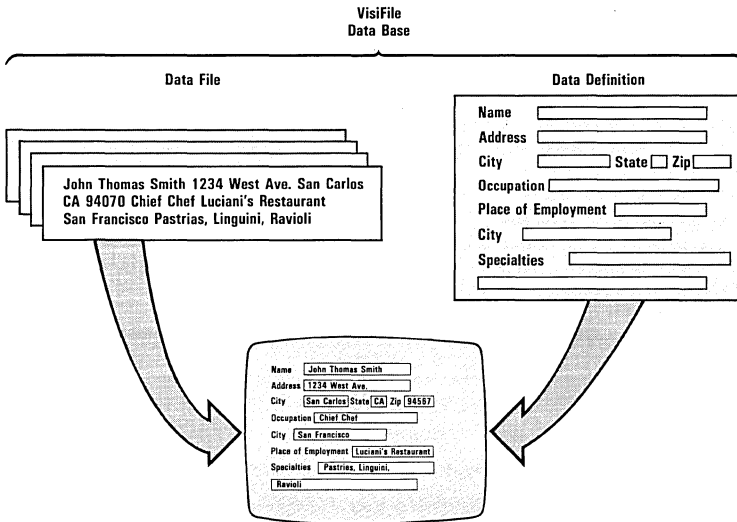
VisiFile
Data Base

Data File

John Thomas Smith 1234 West Ave. San Carlos CA 94070 Chief Chef Luciani's Restaurant San Francisco Pastrias, Linguini, Ravioli

Data Definition

Name
Address
City State Zip
Occupation
Place of Employment
City
Specialties

Name John Thomas Smith
Address 1234 West Ave.
City San Carlos State CA Zip 94567
Occupation Chief Chef
City San Francisco
Place of Employment Luciani's Restaurant
Specialties Pastries, Linguini,
Ravioli